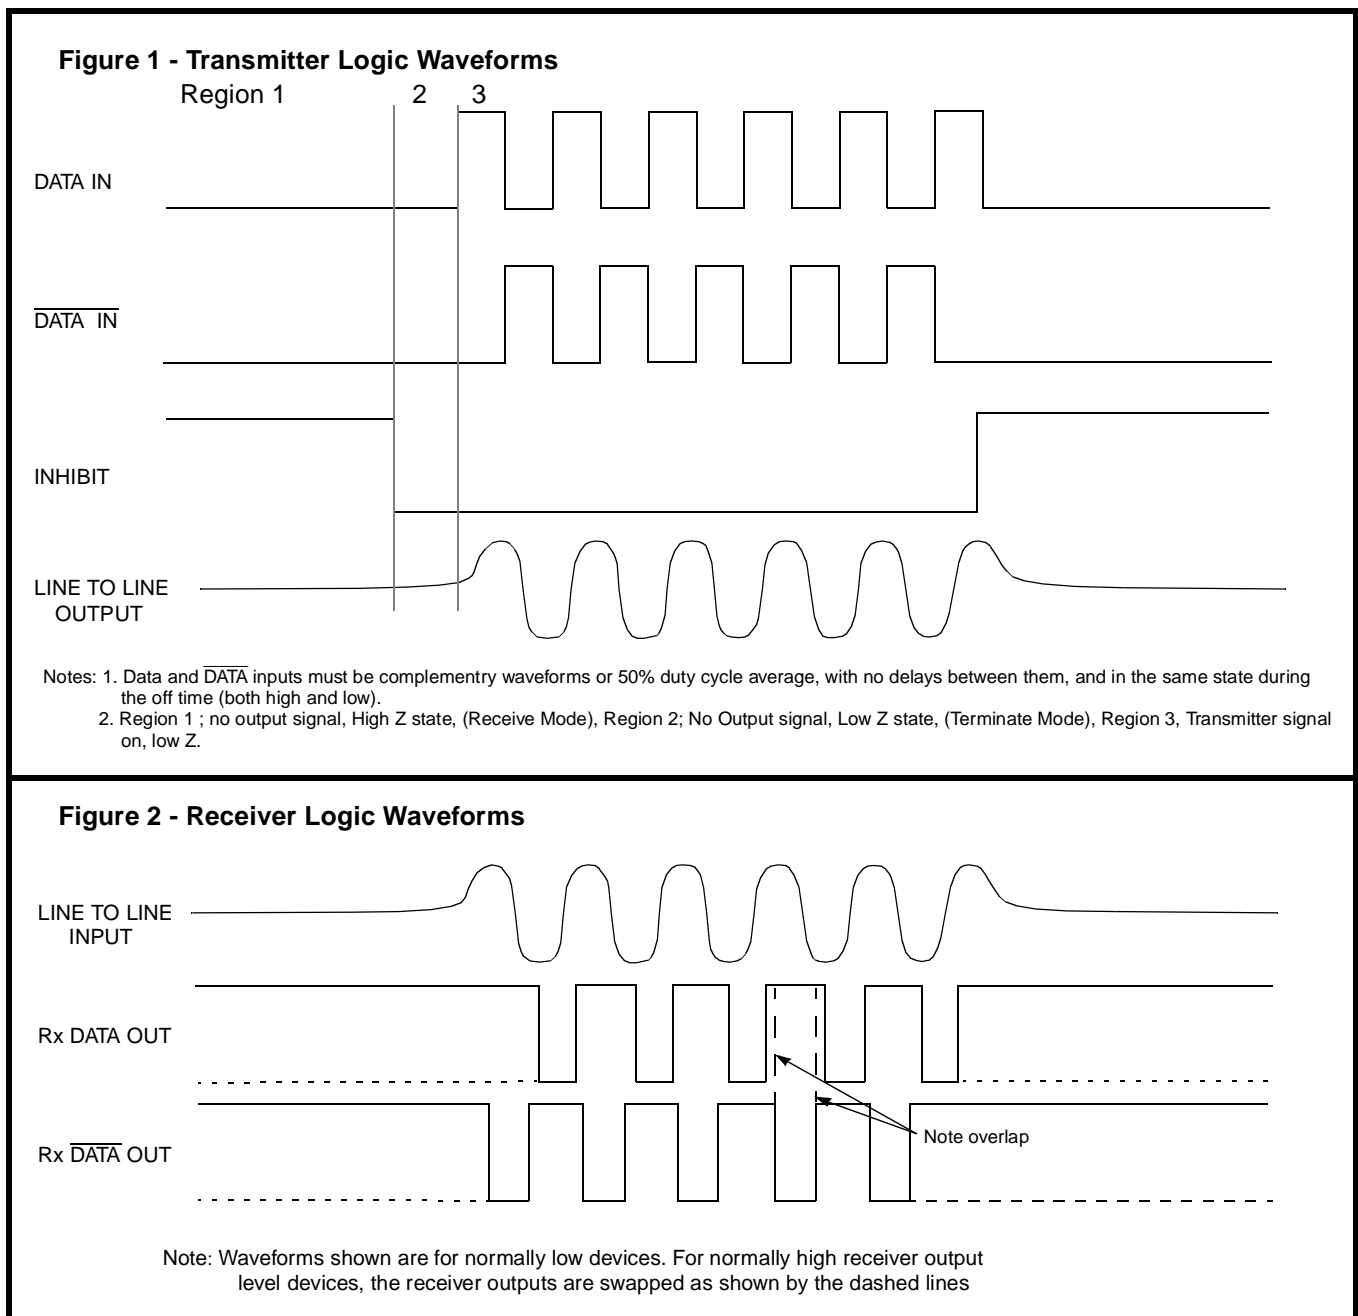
Figure 1 - Transmitter Logic Waveforms

Region 1 2 3

DATA IN

$\overline{\text{DATA IN}}$

INHIBIT

LINE TO LINE OUTPUT

Notes: 1. Data and $\overline{\text{DATA}}$ inputs must be complementry waveforms or 50% duty cycle average, with no delays between them, and in the same state during the off time (both high and low).
2. Region 1 ; no output signal, High Z state, (Receive Mode), Region 2; No Output signal, Low Z state, (Terminate Mode), Region 3, Transmitter signal on, low Z.

Figure 2 - Receiver Logic Waveforms

LINE TO LINE INPUT

Rx DATA OUT

Rx $\overline{\text{DATA}}$ OUT

Note overlap

Note: Waveforms shown are for normally low devices. For normally high receiver output level devices, the receiver outputs are swapped as shown by the dashed lines